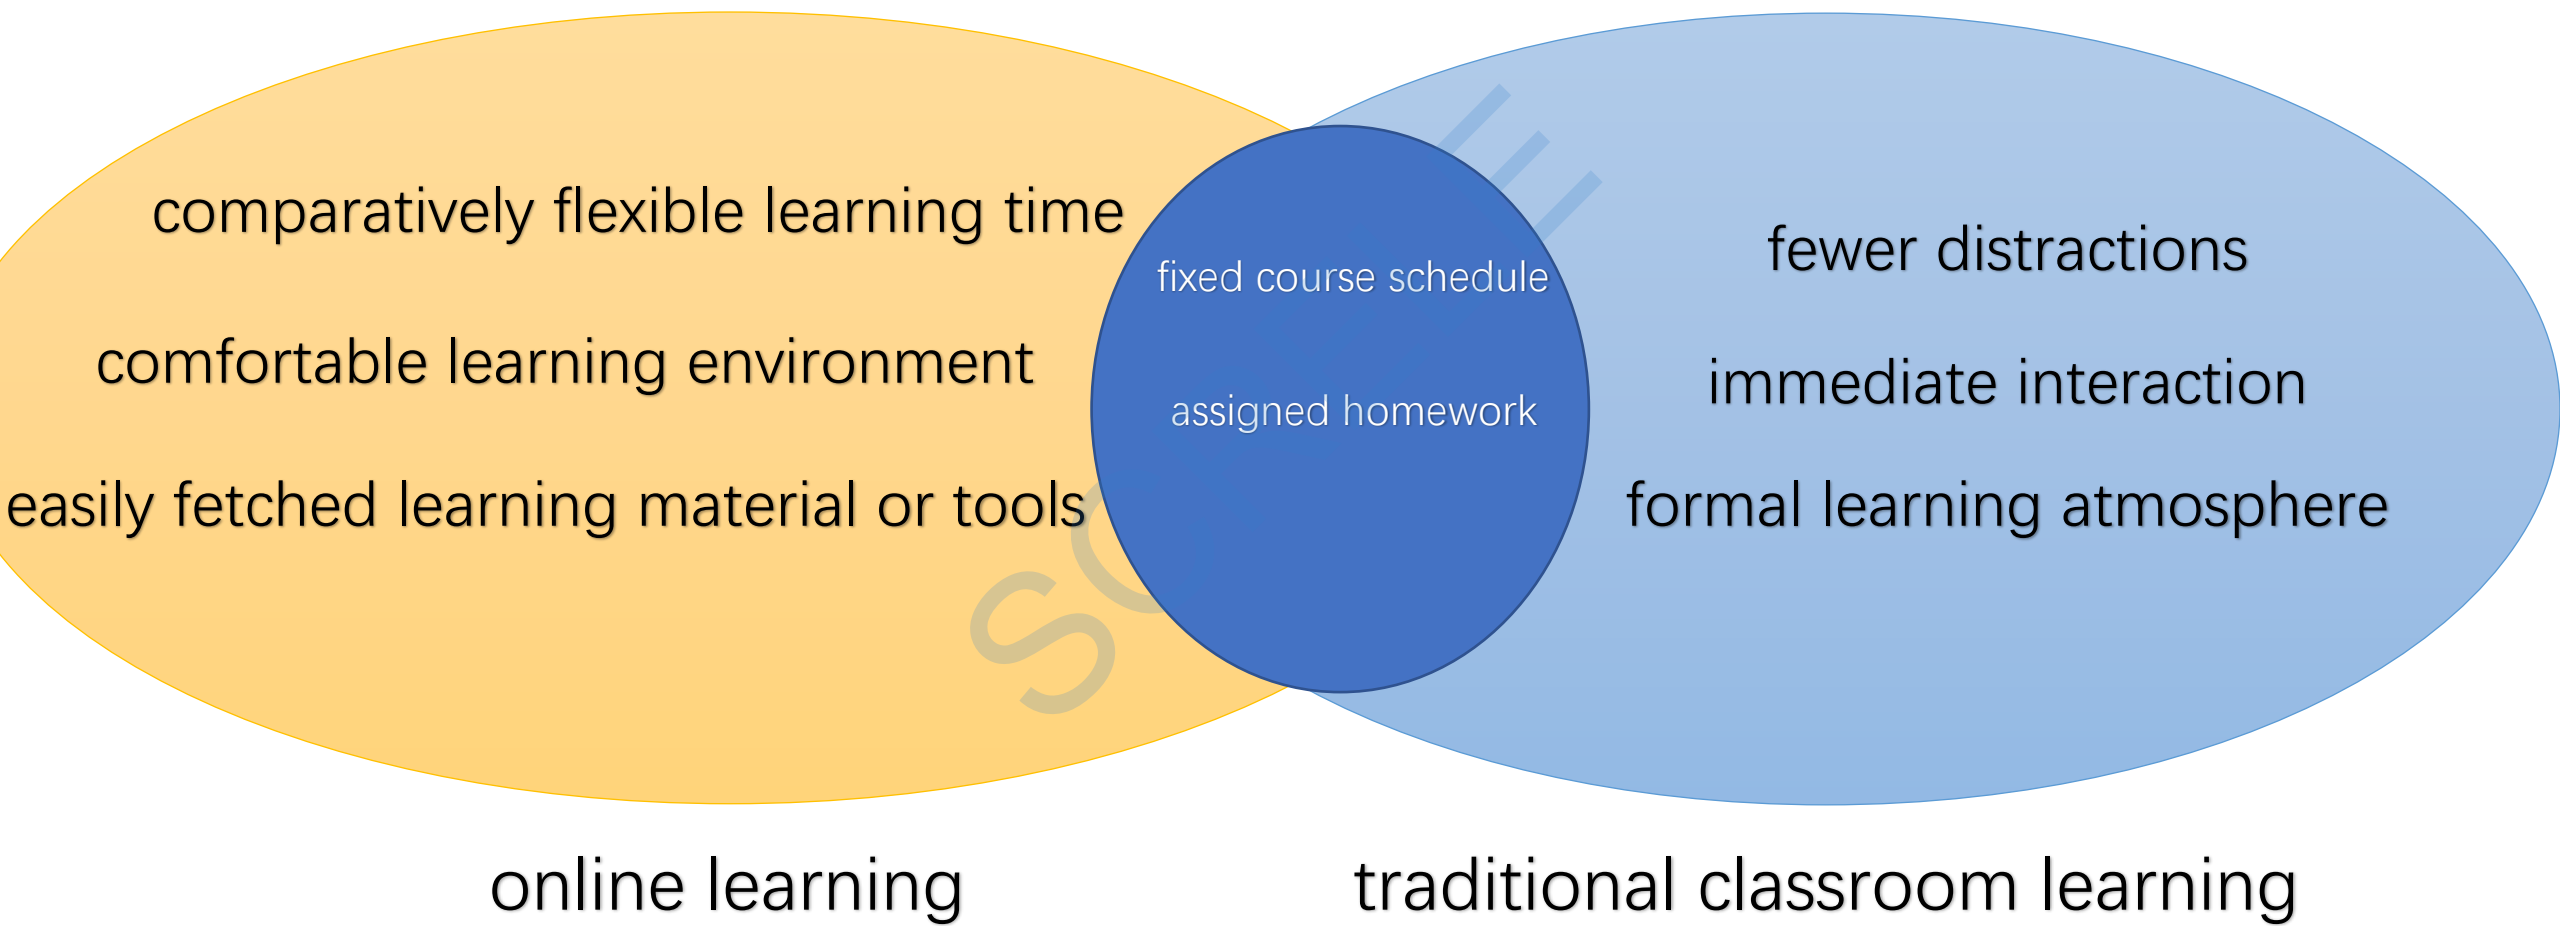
comparatively flexible learning time

comfortable learning environment

easily fetched learning material or tools

fixed course schedule

assigned homework

fewer distractions

immediate interaction

formal learning atmosphere

online learning

traditional classroom learning